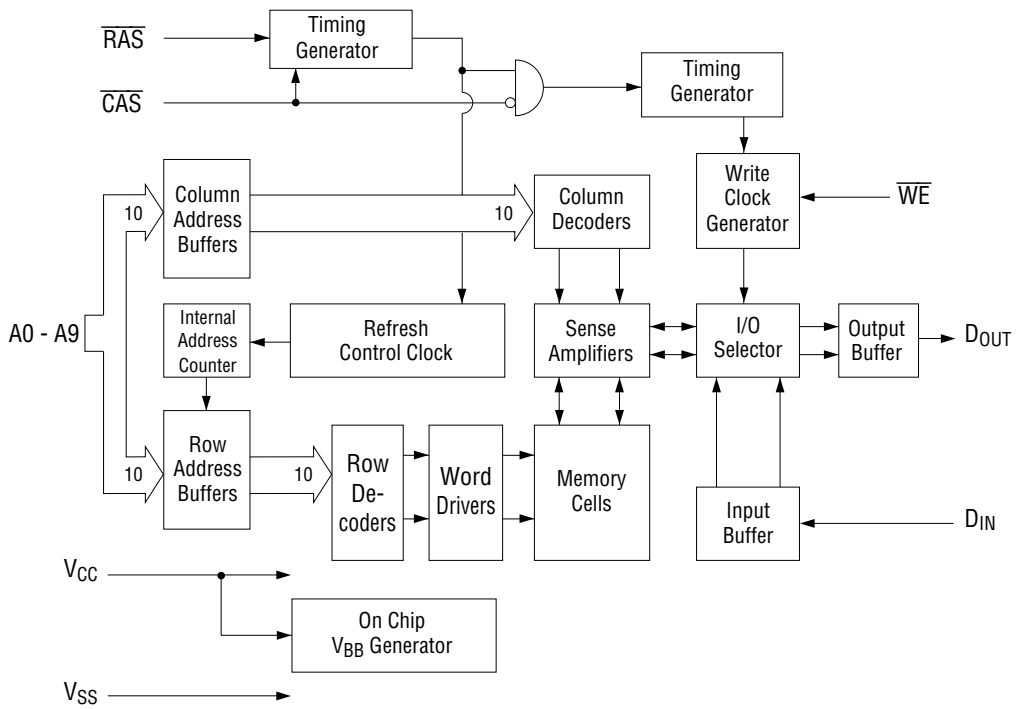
$\overline{RAS}$

Timing Generator

$\overline{CAS}$

Timing Generator

Write Clock Generator

$\overline{WE}$

Column Address Buffers

10

10

Column Decoders

A0 - A9

Internal Address Counter

Refresh Control Clock

Sense Amplifiers

I/O Selector

Output Buffer

$D_{OUT}$

Row Address Buffers

10

10

Row De-coders

Word Drivers

Memory Cells

Input Buffer

$D_{IN}$

$V_{CC}$

On Chip $V_{BB}$ Generator

$V_{SS}$